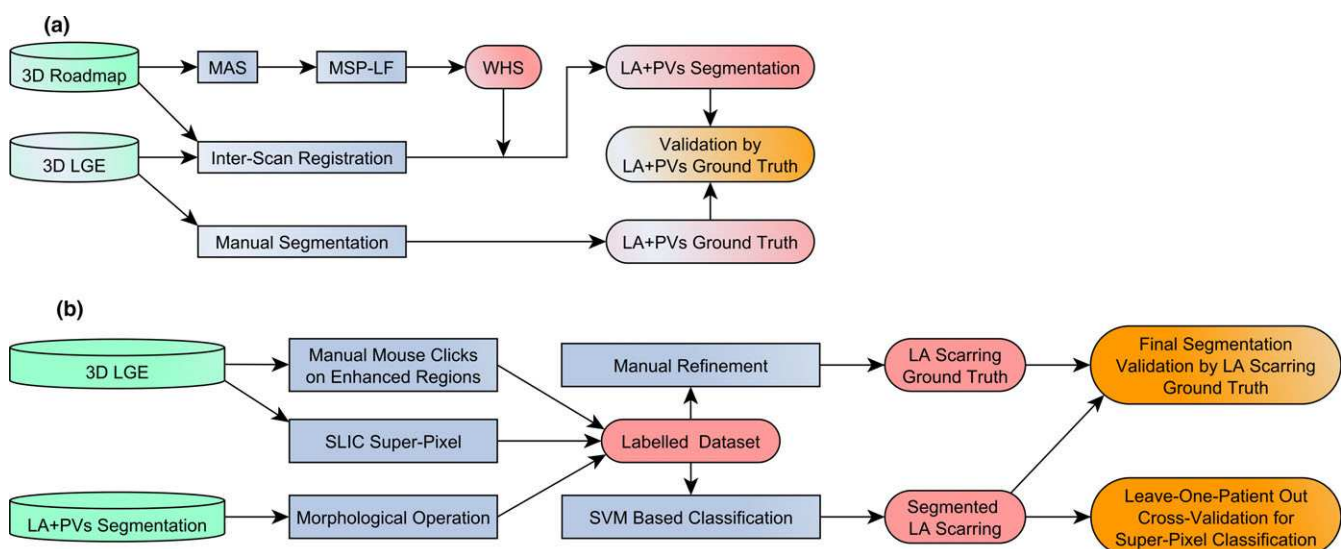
(a)

3D Roadmap

MAS

MSP-LF

WHS

LA+PVs Segmentation

3D LGE

Inter-Scan Registration

Validation by LA+PVs Ground Truth

Manual Segmentation

LA+PVs Ground Truth

(b)

3D LGE

Manual Mouse Clicks on Enhanced Regions

Manual Refinement

LA Scarring Ground Truth

Final Segmentation Validation by LA Scarring Ground Truth

SLIC Super-Pixel

Labelled Dataset

LA+PVs Segmentation

Morphological Operation

SVM Based Classification

Segmented LA Scarring

Leave-One-Patient Out Cross-Validation for Super-Pixel Classification